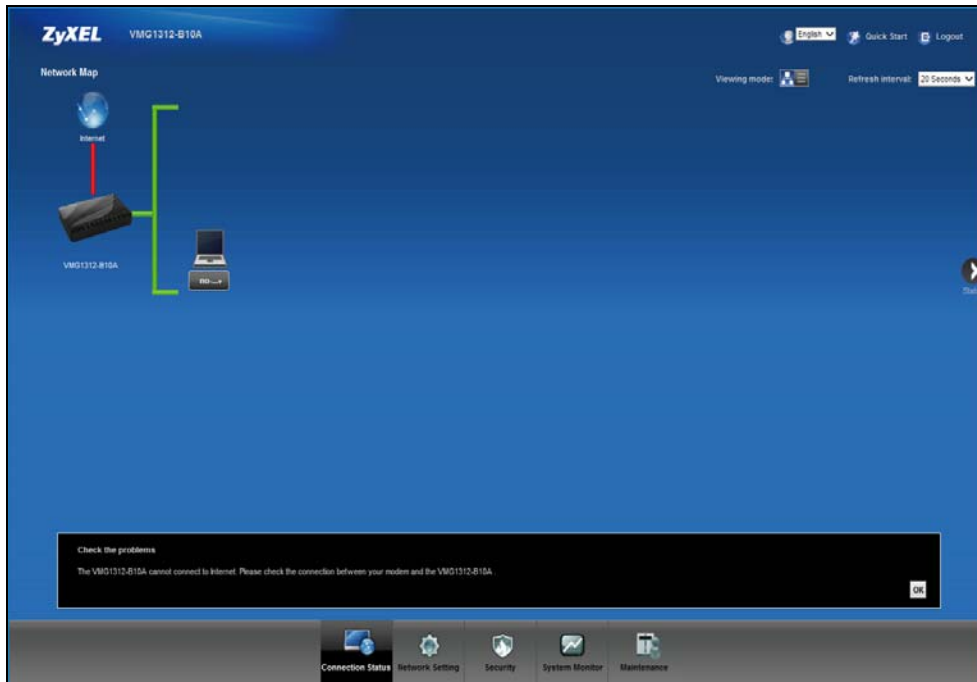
ZyXEL VMG1312-B10A

English Quick Start Logout

Network Map

Viewing mode: Refresh interval: 20 Seconds

Internet

VMG1312-B10A

Sta

Check the problems

The VMG1312-B10A cannot connect to Internet. Please check the connection between your modem and the VMG1312-B10A.

OK

Connection Status Network Setting Security System Monitor Maintenance